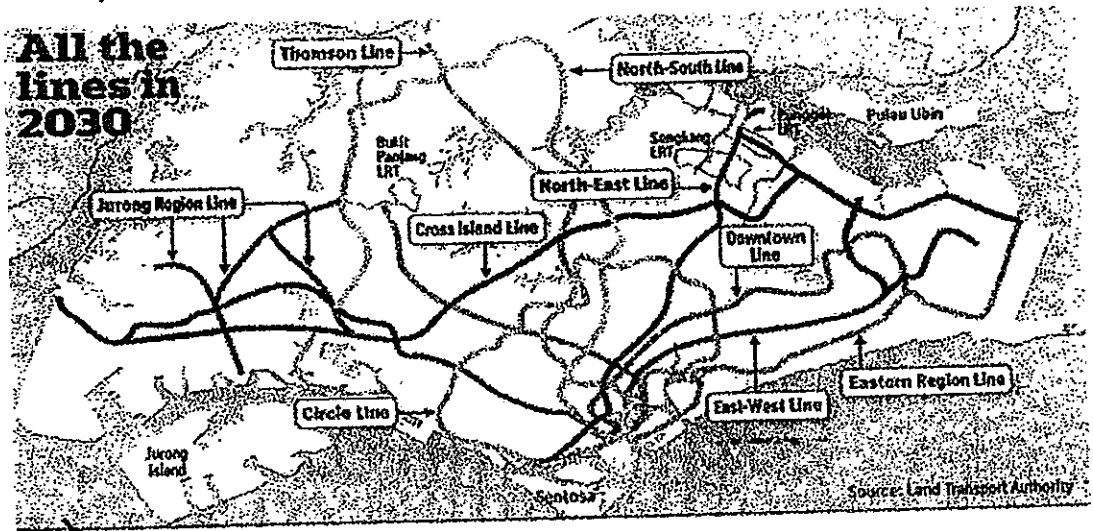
All the lines in 2030

Thomson Line

North-South Line

Punggol LRT

Pulau Ubin

Sengkang LRT

Bukit Panjang LRT

North-East Line

Jurong Region Line

Cross Island Line

Downtown Line

Eastern Region Line

Circle Line

East-West Line

Jurong Island

Sentosa

Source: Land Transport Authority